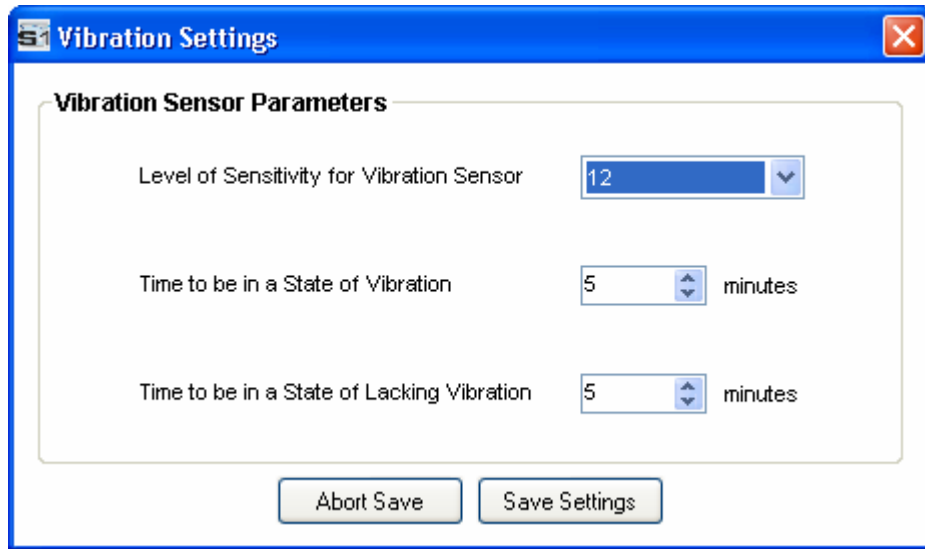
S1 Vibration Settings

Vibration Sensor Parameters

Level of Sensitivity for Vibration Sensor 12

Time to be in a State of Vibration 5 minutes

Time to be in a State of Lacking Vibration 5 minutes

Abort Save Save Settings